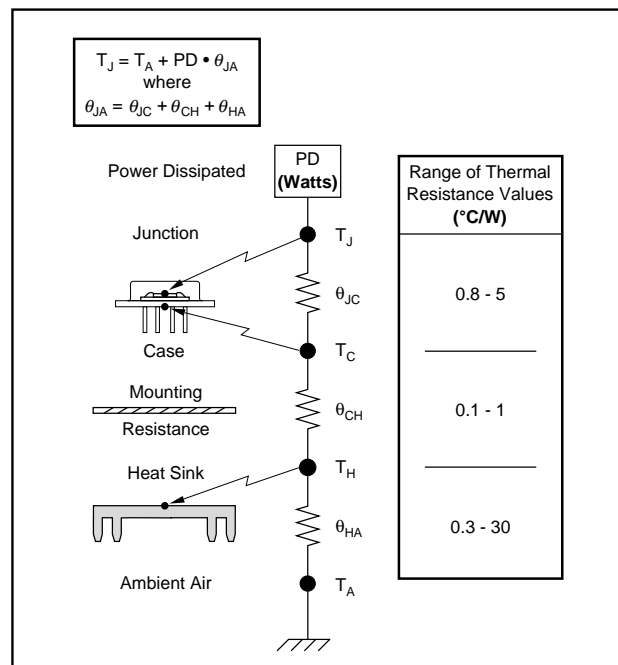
$T_J = T_A + PD \bullet \theta_{JA}$
where
$\theta_{JA} = \theta_{JC} + \theta_{CH} + \theta_{HA}$

Power Dissipated

PD
**(Watts)**

Range of Thermal Resistance Values
**(°C/W)**

Junction

$T_J$

$\theta_{JC}$

0.8 - 5

Case

$T_C$

Mounting
Resistance

$\theta_{CH}$

0.1 - 1

Heat Sink

$T_H$

$\theta_{HA}$

0.3 - 30

Ambient Air

$T_A$